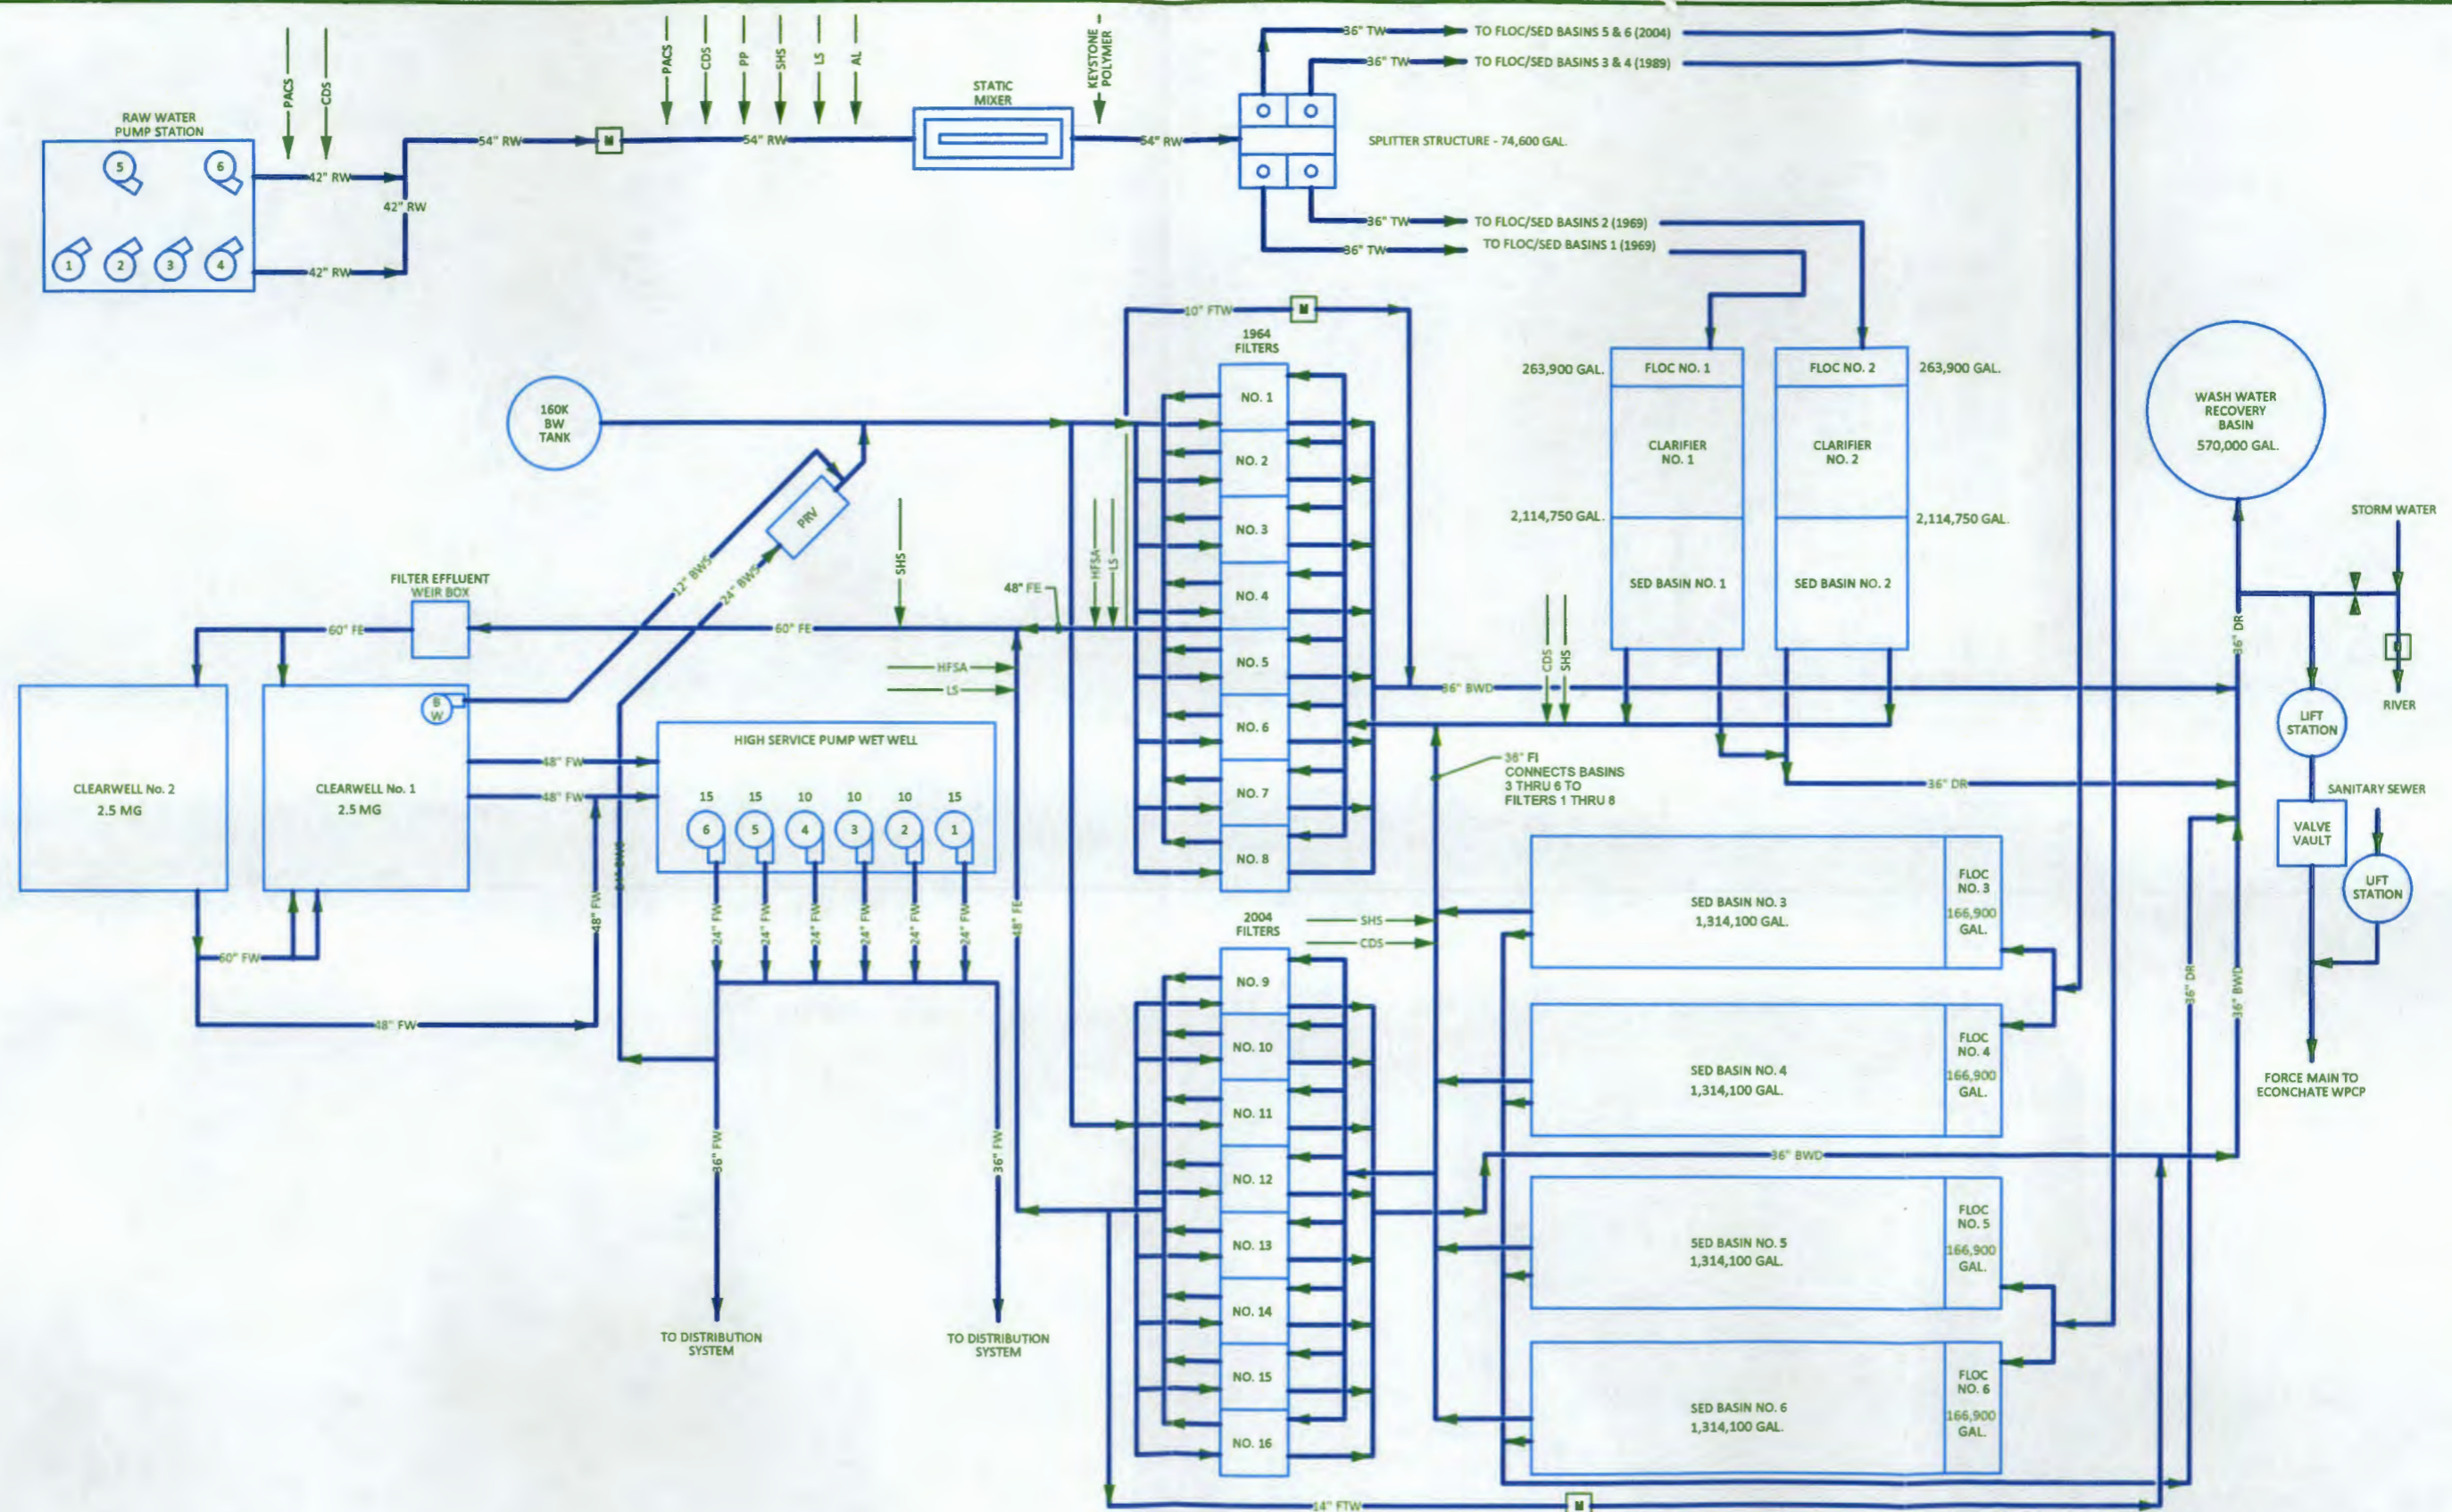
RAW WATER PUMP STATION

5 6 1 2 3 4

PACS CDS

42" RW
42" RW
42" RW

54" RW
M
PACS CDS PP SHS LS AL
54" RW

STATIC MIXER

KEYSTONE POLYMER

54" RW

SPLITTER STRUCTURE - 74,600 GAL.

36" TW TO FLOC/SED BASINS 5 & 6 (2004)
36" TW TO FLOC/SED BASINS 3 & 4 (1989)
36" TW TO FLOC/SED BASINS 2 (1969)
36" TW TO FLOC/SED BASINS 1 (1969)

10" FTW
M

1964 FILTERS

NO. 1
NO. 2
NO. 3
NO. 4
NO. 5
NO. 6
NO. 7
NO. 8

160K BW TANK

12" BWS
24" BWS
PRV

SHS

HFSA
LS

48" FE

FILTER EFFLUENT WEIR BOX

60" FE
60" FE

HFSA
LS

263,900 GAL.
FLOC NO. 1
CLARIFIER NO. 1
2,114,750 GAL.
SED BASIN NO. 1

FLOC NO. 2
263,900 GAL.
CLARIFIER NO. 2
2,114,750 GAL.
SED BASIN NO. 2

WASH WATER RECOVERY BASIN
570,000 GAL.

STORM WATER

36" DR

RIVER

LIFT STATION

CDS SHS

36" BWD

36" FI
CONNECTS BASINS 3 THRU 6 TO FILTERS 1 THRU 8

36" DR

SANITARY SEWER

VALVE VAULT

LIFT STATION

FORCE MAIN TO ECONCHATE WPCP

CLEARWELL No. 2
2.5 MG

CLEARWELL No. 1
2.5 MG

B W

48" FW
48" FW

HIGH SERVICE PUMP WET WELL

15 15 10 10 10 15
6 5 4 3 2 1

24" FW 24" FW 24" FW 24" FW 24" FW 24" FW

24" BWS

48" FW

48" FE

60" FW

48" FW

36" FW
TO DISTRIBUTION SYSTEM

36" FW
TO DISTRIBUTION SYSTEM

2004 FILTERS

SHS
CDS

NO. 9
NO. 10
NO. 11
NO. 12
NO. 13
NO. 14
NO. 15
NO. 16

SED BASIN NO. 3
1,314,100 GAL.
FLOC NO. 3
166,900 GAL.

SED BASIN NO. 4
1,314,100 GAL.
FLOC NO. 4
166,900 GAL.

36" BWD

SED BASIN NO. 5
1,314,100 GAL.
FLOC NO. 5
166,900 GAL.

SED BASIN NO. 6
1,314,100 GAL.
FLOC NO. 6
166,900 GAL.

36" DR
36" BWD

14" FTW
M